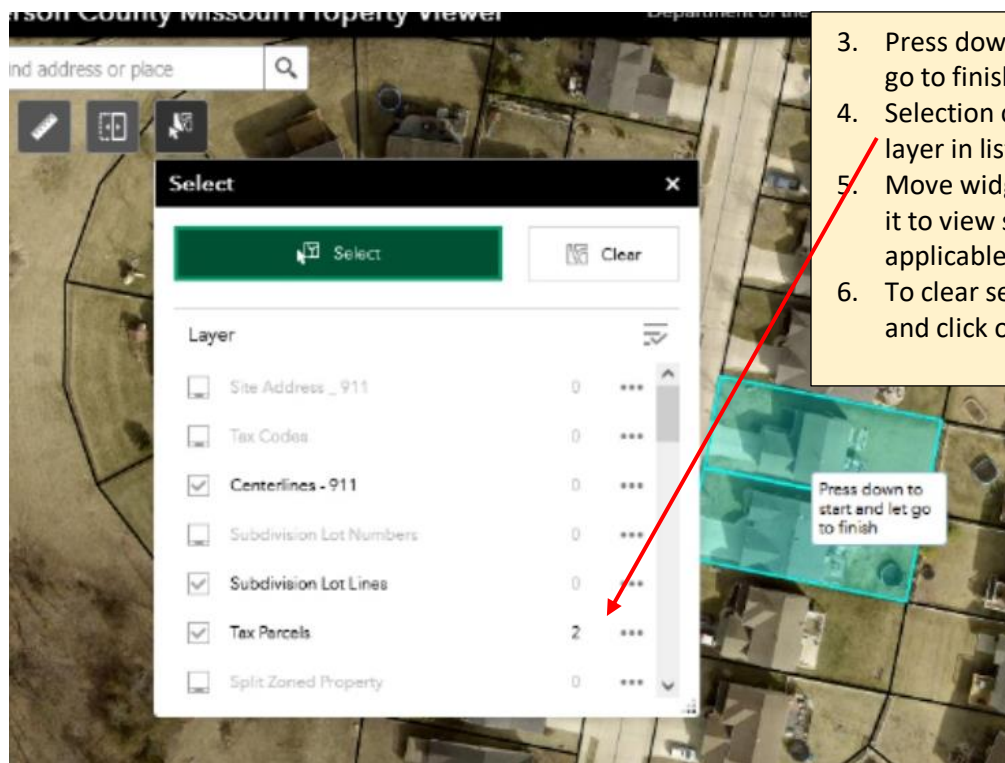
rson County Missouri Property Viewer

Department of the

ind address or place

Select

Select

Clear

Layer

Site Address _ 911 0 •••
Tax Codes 0 •••
Centerlines - 911 0 •••
Subdivision Lot Numbers 0 •••
Subdivision Lot Lines 0 •••
Tax Parcels 2 •••
Split Zoned Property 0 •••

Press down to start and let go to finish

3. Press dow go to finis
4. Selection layer in lis
5. Move wid it to view applicable
6. To clear s and click c